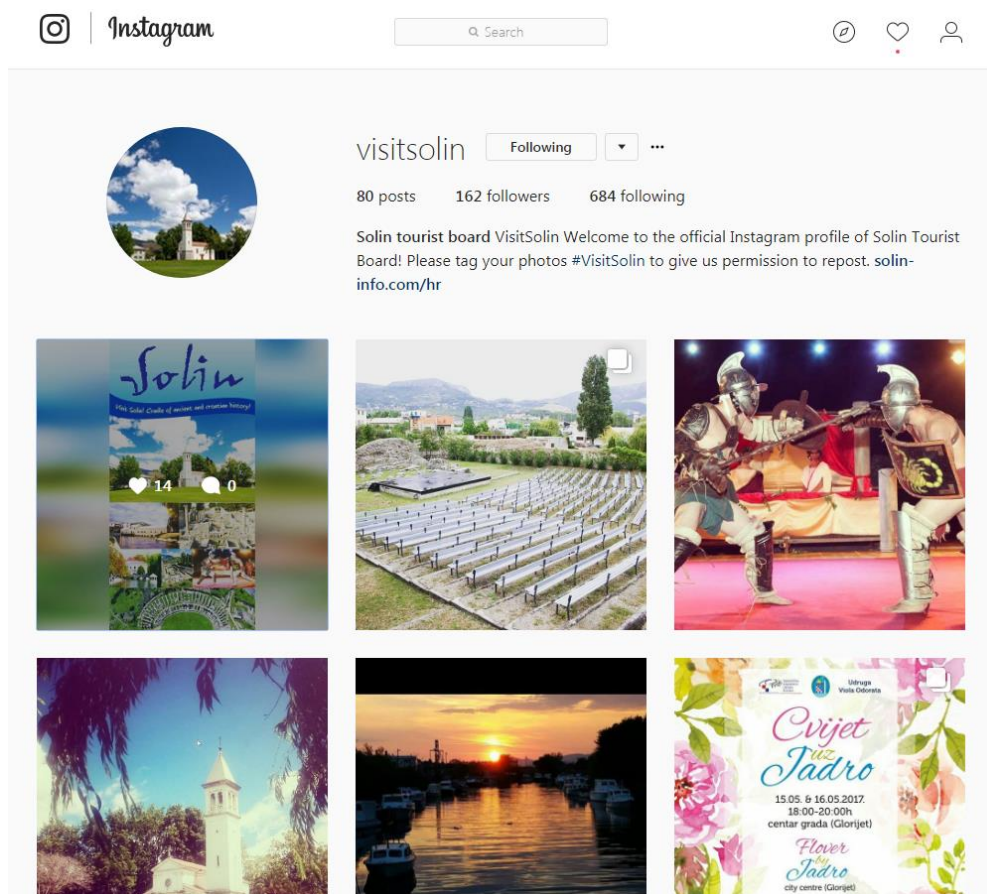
Instagram

Search

visitsolin Following ▾ ···

80 posts 162 followers 684 following

Solin tourist board VisitSolin Welcome to the official Instagram profile of Solin Tourist Board! Please tag your photos #VisitSolin to give us permission to repost. solin-info.com/hr

Solin

Visit Solin! Cradle of ancient and croatian history!

14 0

Udruga Viola Odorata

Cvijet uz Jadro

15.05. & 16.05.2017. 18:00-20:00h centar grada (Glorijet)

Flower by Jadro

city centre (Glorijet)